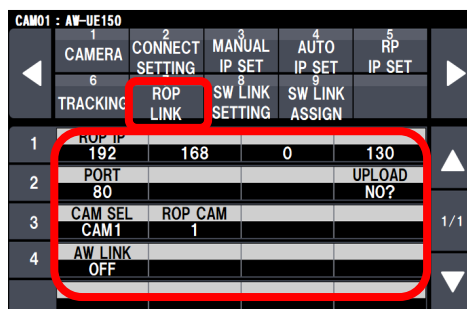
CAM01 : AW-UE150

| 1 CAMERA | 2 CONNECT SETTING | 3 MANUAL IP SET | 4 AUTO IP SET | 5 RP IP SET |
|---|---|---|---|---|
| 6 TRACKING | 7 ROP LINK | 8 SW LINK SETTING | 9 SW LINK ASSIGN | |

| | | | | |
|---|---|---|---|---|
| 1 | ROP IP 192 | 168 | 0 | 130 |
| 2 | PORT 80 | | | UPLOAD NO? |
| 3 | CAM SEL CAM1 | ROP CAM 1 | | |
| 4 | AW LINK OFF | | | |

1/1